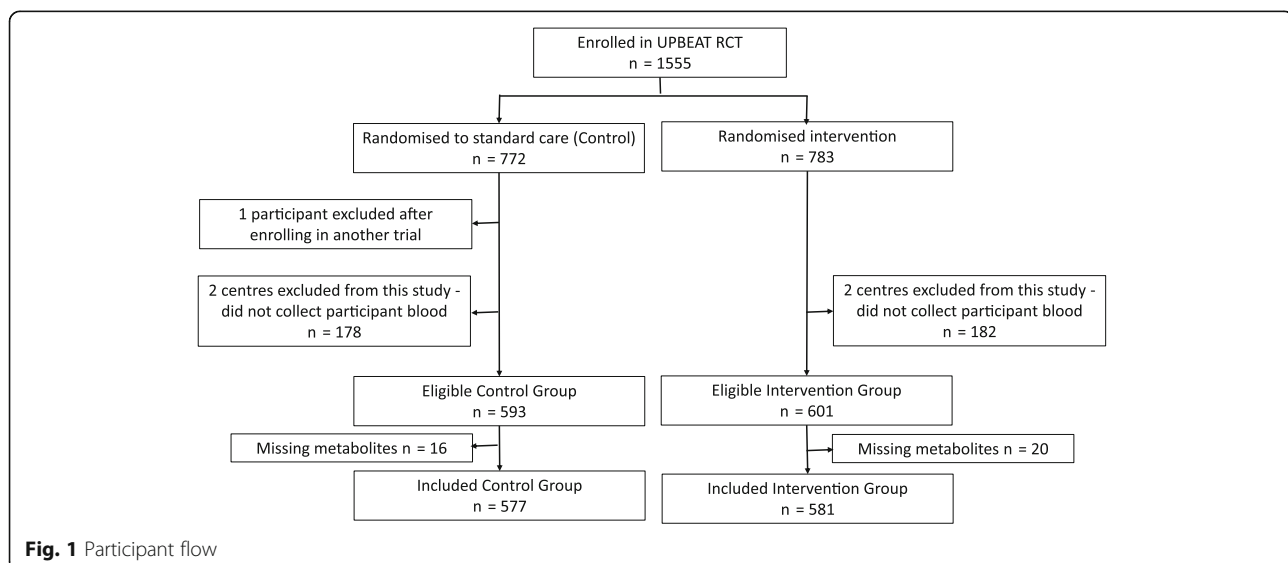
Enrolled in UPBEAT RCT
n = 1555

Randomised to standard care (Control)
n = 772

Randomised intervention
n = 783

1 participant excluded after enrolling in another trial

2 centres excluded from this study - did not collect participant blood
n = 178

2 centres excluded from this study - did not collect participant blood
n = 182

Eligible Control Group
n = 593

Eligible Intervention Group
n = 601

Missing metabolites n = 16

Missing metabolites n = 20

Included Control Group
n = 577

Included Intervention Group
n = 581

Fig. 1 Participant flow